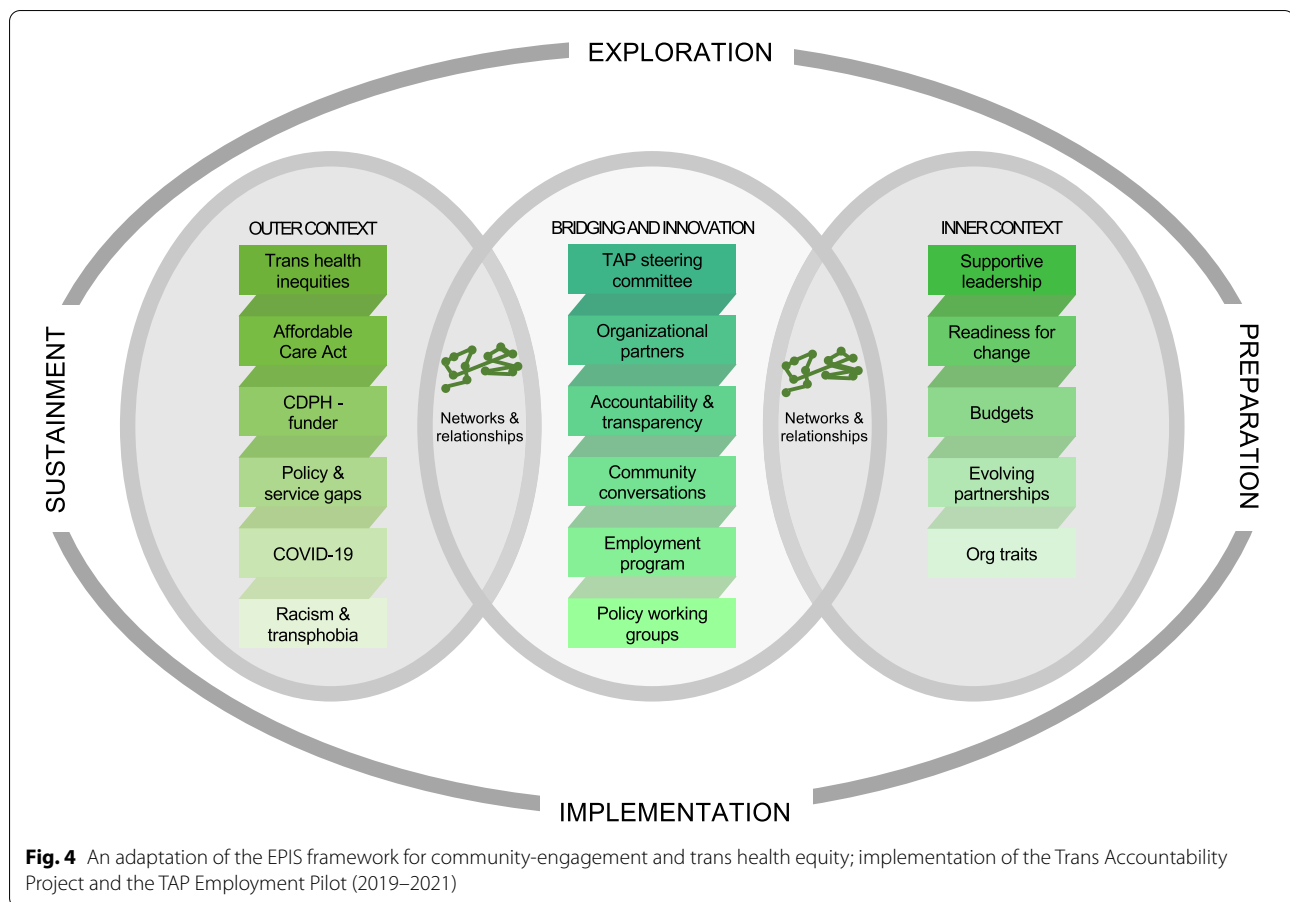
EXPLORATION

SUSTAINMENT

PREPARATION

OUTER CONTEXT
Trans health inequities
Affordable Care Act
CDPH - funder
Policy & service gaps
COVID-19
Racism & transphobia

Networks & relationships

BRIDGING AND INNOVATION
TAP steering committee
Organizational partners
Accountability & transparency
Community conversations
Employment program
Policy working groups

Networks & relationships

INNER CONTEXT
Supportive leadership
Readiness for change
Budgets
Evolving partnerships
Org traits

IMPLEMENTATION

**Fig. 4** An adaptation of the EPIS framework for community-engagement and trans health equity; implementation of the Trans Accountability Project and the TAP Employment Pilot (2019–2021)